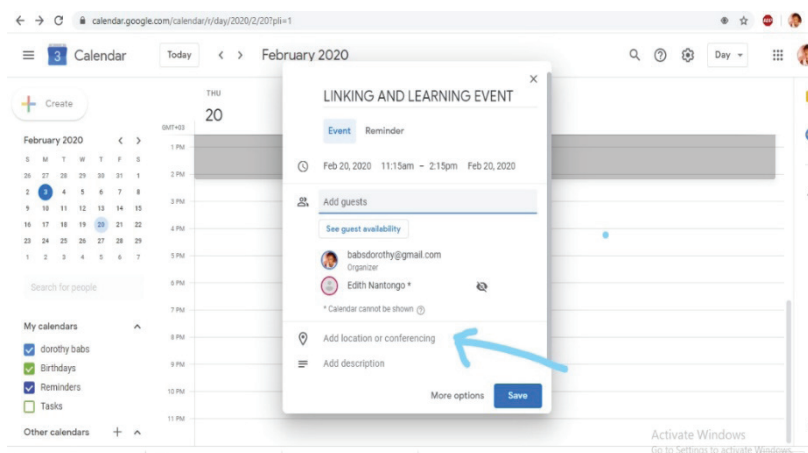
calendar.google.com/calendar/r/day/2020/2/20?pli=1

Calendar

Today

February 2020

Day

Create

February 2020

| S | M | T | W | T | F | S |
|---|---|---|---|---|---|---|
| 26 | 27 | 28 | 29 | 30 | 31 | 1 |
| 2 | 3 | 4 | 5 | 6 | 7 | 8 |
| 9 | 10 | 11 | 12 | 13 | 14 | 15 |
| 16 | 17 | 18 | 19 | 20 | 21 | 22 |
| 23 | 24 | 25 | 26 | 27 | 28 | 29 |
| 1 | 2 | 3 | 4 | 5 | 6 | 7 |

Search for people

My calendars

dorothy babs

Birthdays

Reminders

Tasks

Other calendars

THU

20

GMT+03

1 PM

2 PM

3 PM

4 PM

5 PM

6 PM

7 PM

8 PM

9 PM

10 PM

11 PM

LINKING AND LEARNING EVENT

Event

Reminder

Feb 20, 2020 11:15am – 2:15pm Feb 20, 2020

Add guests

See guest availability

babsdorothy@gmail.com

Organizer

Edith Nantongo *

* Calendar cannot be shown

Add location or conferencing

Add description

More options

Save

Activate Windows

Go to Settings to activate Windows.